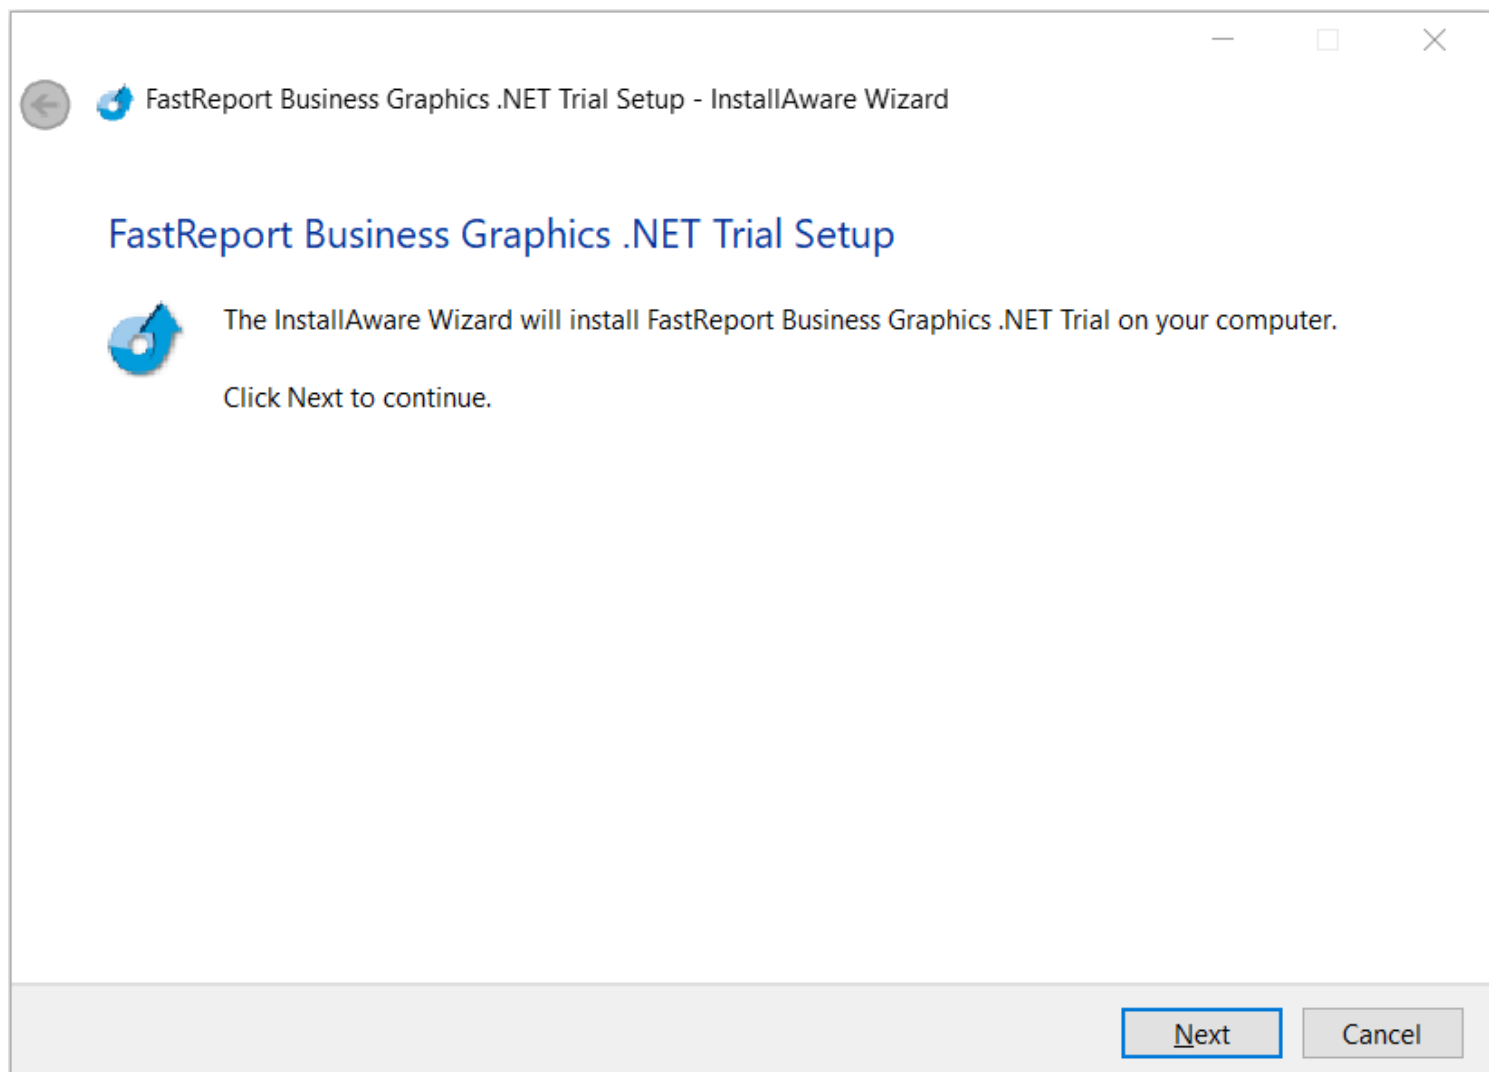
FastReport Business Graphics .NET Trial Setup - InstallAware Wizard

FastReport Business Graphics .NET Trial Setup

The InstallAware Wizard will install FastReport Business Graphics .NET Trial on your computer.

Click Next to continue.

Next

Cancel